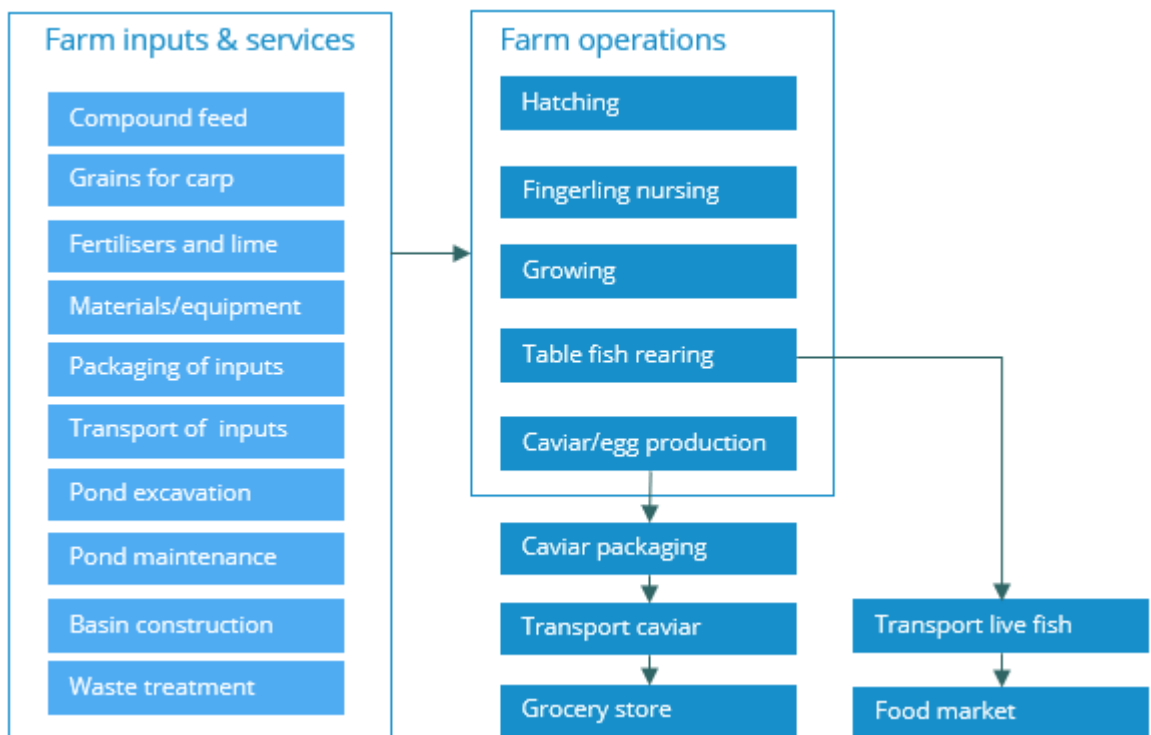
Farm inputs & services

Compound feed

Grains for carp

Fertilisers and lime

Materials/equipment

Packaging of inputs

Transport of  inputs

Pond excavation

Pond maintenance

Basin construction

Waste treatment

Farm operations

Hatching

Fingerling nursing

Growing

Table fish rearing

Caviar/egg production

Caviar packaging

Transport caviar

Grocery store

Transport live fish

Food market